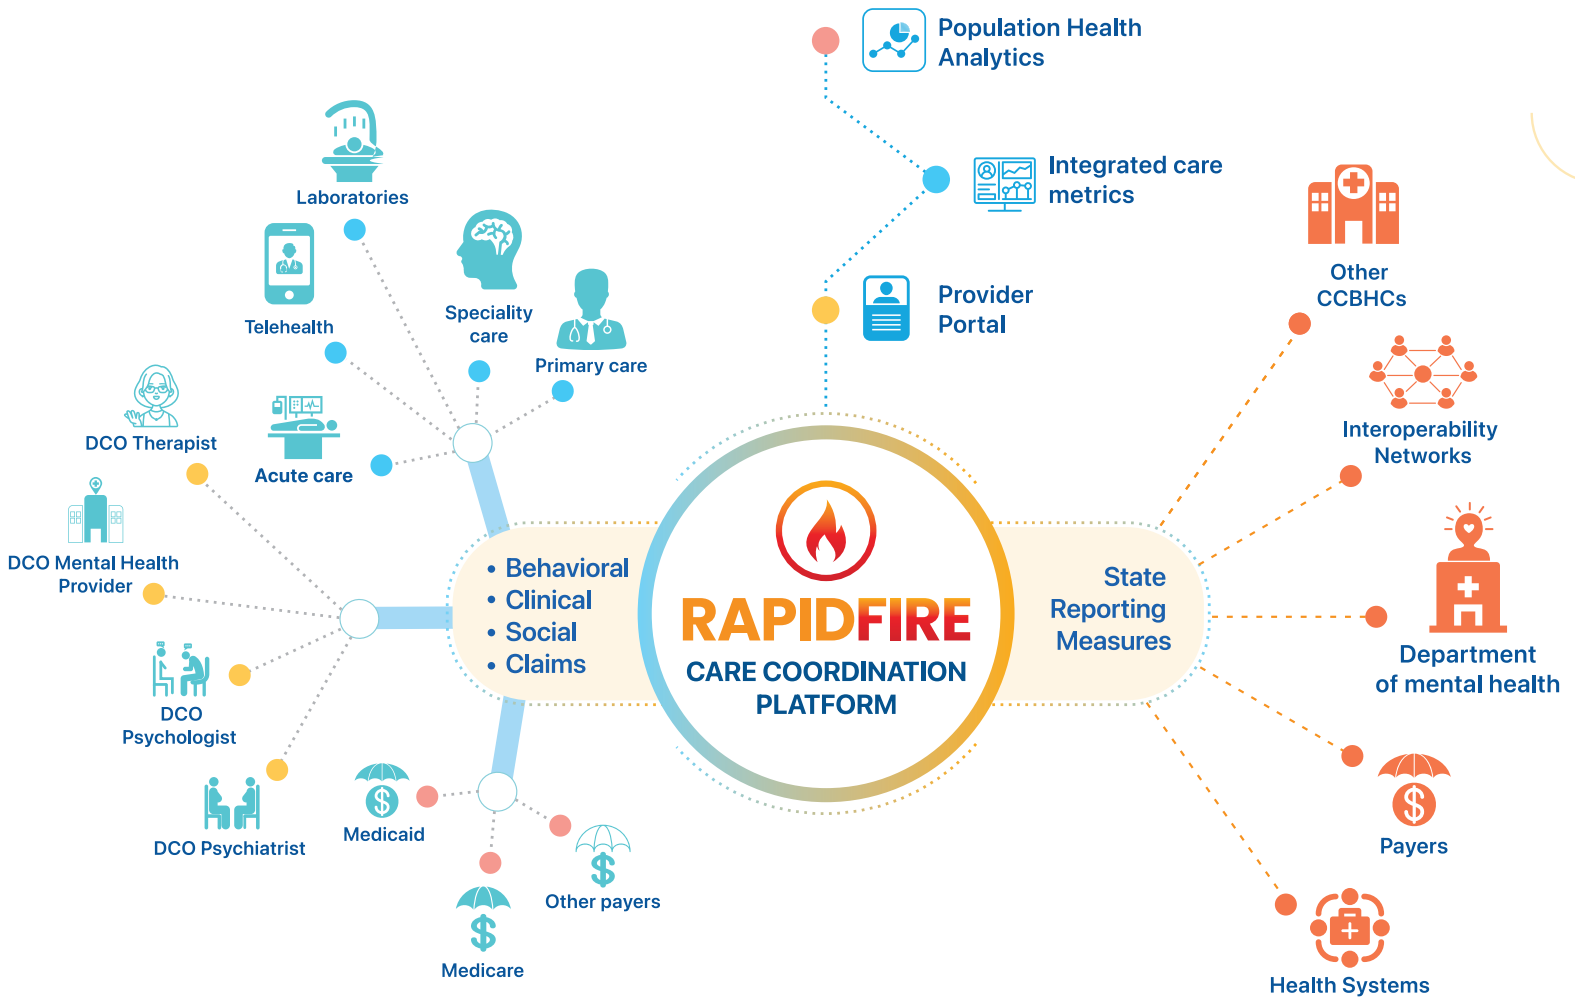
Population Health Analytics

Integrated care metrics

Provider Portal

Laboratories

Telehealth

Speciality care

Primary care

DCO Therapist

Acute care

DCO Mental Health Provider

DCO Psychologist

DCO Psychiatrist

Medicaid

Medicare

Other payers

• Behavioral
• Clinical
• Social
• Claims

RAPIDFIRE
CARE COORDINATION PLATFORM

State Reporting Measures

Other CCBHCs

Interoperability Networks

Department of mental health

Payers

Health Systems